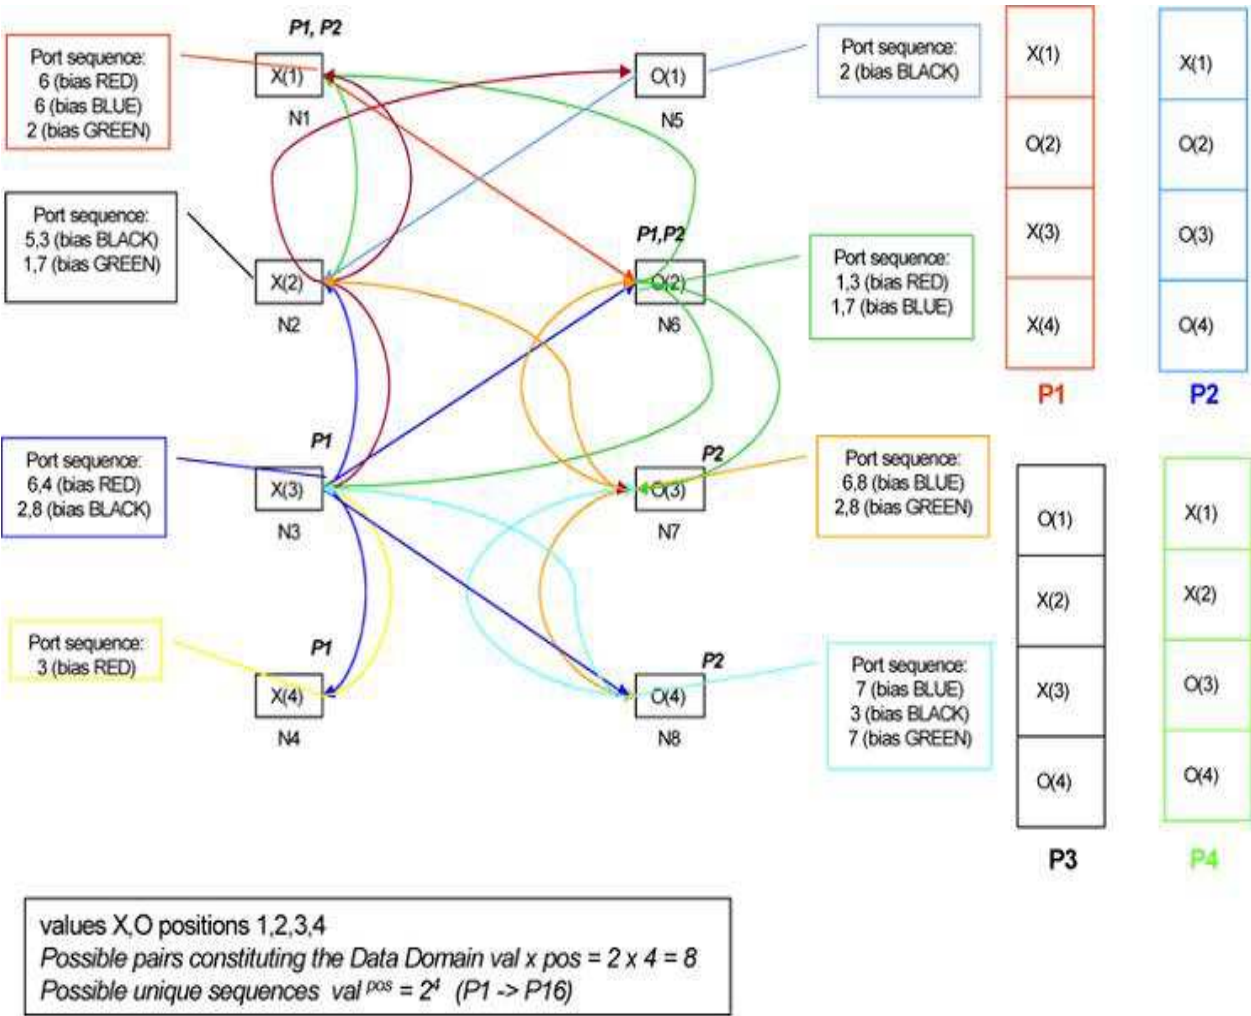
Port sequence:
6 (bias RED)
6 (bias BLUE)
2 (bias GREEN)

P1, P2

X(1)
N1

O(1)
N5

Port sequence:
2 (bias BLACK)

Port sequence:
5,3 (bias BLACK)
1,7 (bias GREEN)

X(2)
N2

P1,P2

O(2)
N6

Port sequence:
1,3 (bias RED)
1,7 (bias BLUE)

Port sequence:
6,4 (bias RED)
2,8 (bias BLACK)

P1

X(3)
N3

P2

O(3)
N7

Port sequence:
6,8 (bias BLUE)
2,8 (bias GREEN)

Port sequence:
3 (bias RED)

P1

X(4)
N4

P2

O(4)
N8

Port sequence:
7 (bias BLUE)
3 (bias BLACK)
7 (bias GREEN)

| X(1) |
|---|
| O(2) |
| X(3) |
| X(4) |

P1

| X(1) |
|---|
| O(2) |
| O(3) |
| O(4) |

P2

| O(1) |
|---|
| X(2) |
| X(3) |
| O(4) |

P3

| X(1) |
|---|
| X(2) |
| O(3) |
| O(4) |

P4

values X,O positions 1,2,3,4
Possible pairs constituting the Data Domain val x pos = 2 x 4 = 8
Possible unique sequences val$^{pos}$ = $2^4$ (P1 -> P16)